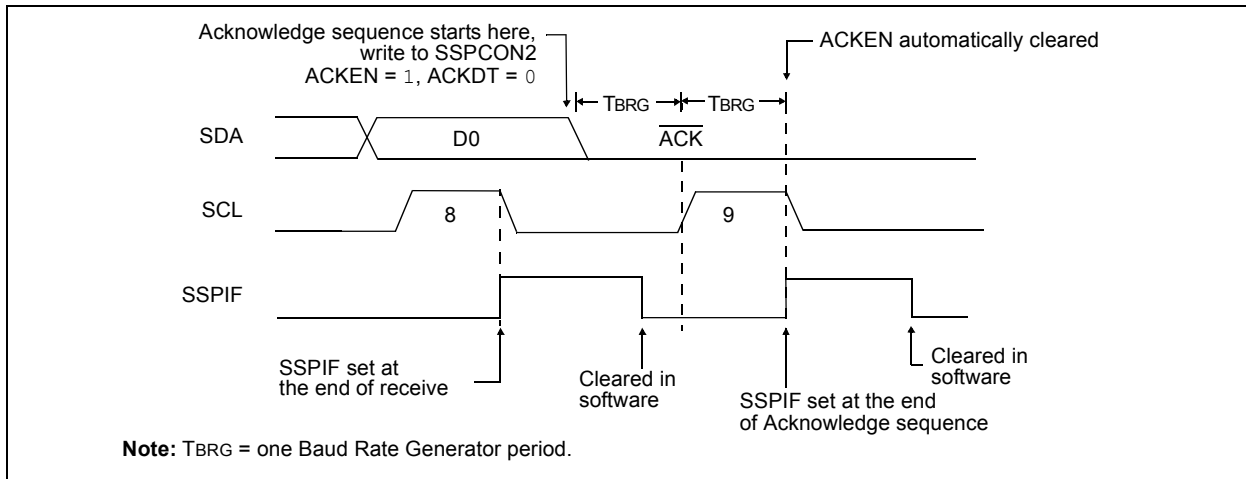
Acknowledge sequence starts here, write to SSPCON2 ACKEN = 1, ACKDT = 0

ACKEN automatically cleared

TBRG

TBRG

SDA

D0

$\overline{ACK}$

SCL

8

9

SSPIF

SSPIF set at the end of receive

Cleared in software

SSPIF set at the end of Acknowledge sequence

Cleared in software

**Note:** TBRG = one Baud Rate Generator period.